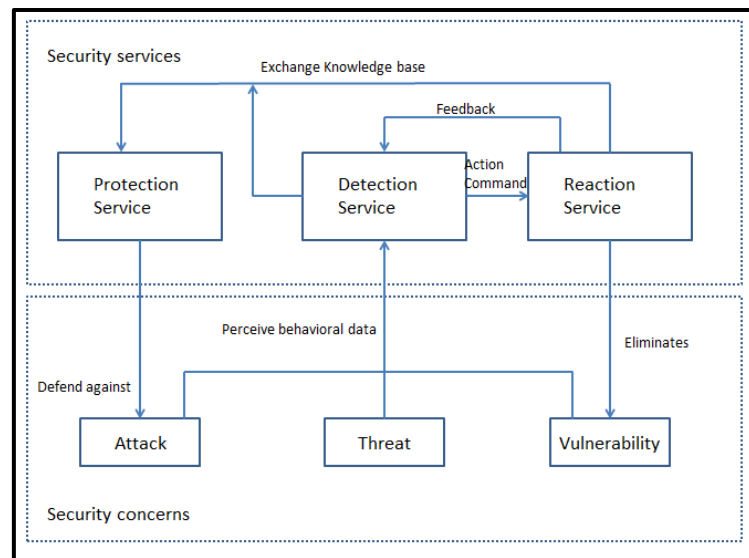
Security services

Exchange Knowledge base

Feedback

Protection Service

Detection Service

Action Command

Reaction Service

Perceive behavioral data

Eliminates

Defend against

Attack

Threat

Vulnerability

Security concerns